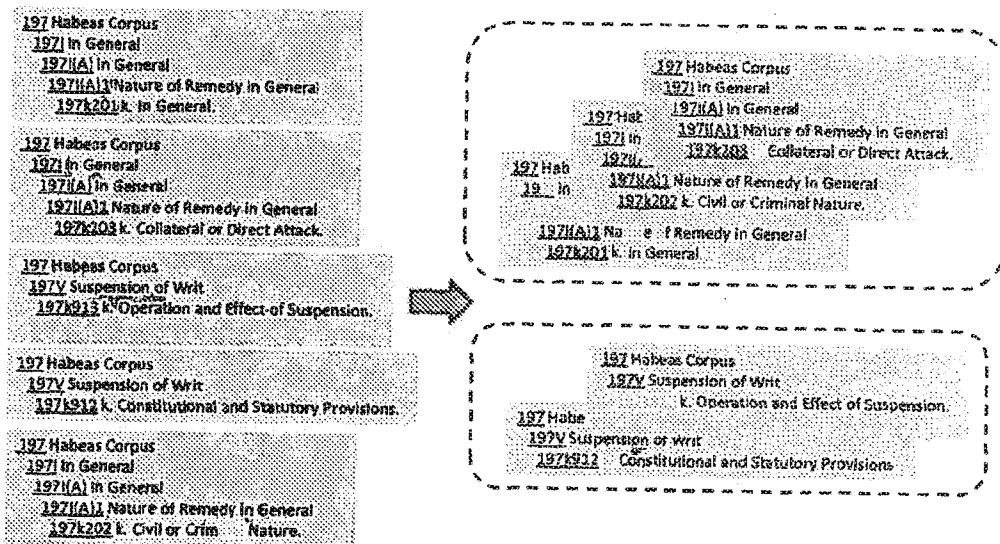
197 Habeas Corpus
197I In General
197I(A) In General
197I(A)1 Nature of Remedy in General
197k201 k. In General.

197 Habeas Corpus
197I In General
197I(A) In General
197I(A)1 Nature of Remedy in General
197k203 k. Collateral or Direct Attack.

197 Habeas Corpus
197V Suspension of Writ
197k913 k. Operation and Effect of Suspension.

197 Habeas Corpus
197V Suspension of Writ
197k912 k. Constitutional and Statutory Provisions.

197 Habeas Corpus
197I In General
197I(A) In General
197I(A)1 Nature of Remedy in General
197k202 k. Civil or Crim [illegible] Nature.

197 Habeas Corpus
197I In General
197I(A) In General
197I(A)1 Nature of Remedy in General
197k203 Collateral or Direct Attack.
197 Hab
197I In
197I( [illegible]
197 Hab
19 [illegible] In
197I(A)1 Nature of Remedy in General
197k202 k. Civil or Criminal Nature.
197I(A)1 Na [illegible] e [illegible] f Remedy in General
197k201 k. In General.

197 Habeas Corpus
197V Suspension of Writ
k. Operation and Effect of Suspension.
197 Habe
197V Suspension of Writ
197k912 Constitutional and Statutory Provisions